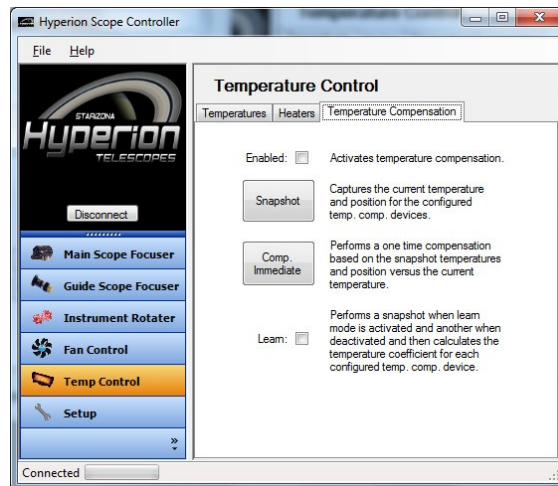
Hyperion Scope Controller

File Help

STARIZONA
Hyperion
TELESCOPES

Disconnect

Main Scope Focuser
Guide Scope Focuser
Instrument Rotater
Fan Control
Temp Control
Setup
»

Temperature Control

Temperatures | Heaters | Temperature Compensation

Enabled: Activates temperature compensation.

Snapshot — Captures the current temperature and position for the configured temp. comp. devices.

Comp. Immediate — Performs a one time compensation based on the snapshot temperatures and position versus the current temperature.

Learn: Performs a snapshot when learn mode is activated and another when deactivated and then calculates the temperature coefficient for each configured temp. comp. device.

Connected